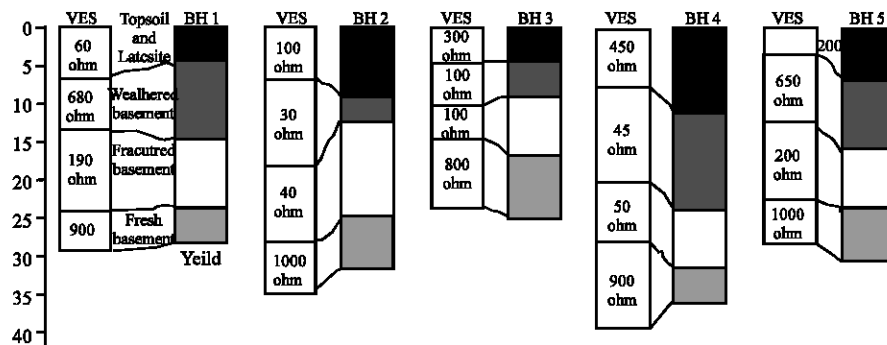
VES

BH 1

0
5
10
15
20
25
30
35
40

60 ohm
680 ohm
190 ohm
900

Topsoil and Latesite
Weathered basement
Fracutred basement
Fresh basement

Yeild

VES

BH 2

100 ohm
30 ohm
40 ohm
1000 ohm

VES

BH 3

300 ohm
100 ohm
100 ohm
800 ohm

VES

BH 4

450 ohm
45 ohm
50 ohm
900 ohm

VES

BH 5

200
650 ohm
200 ohm
1000 ohm